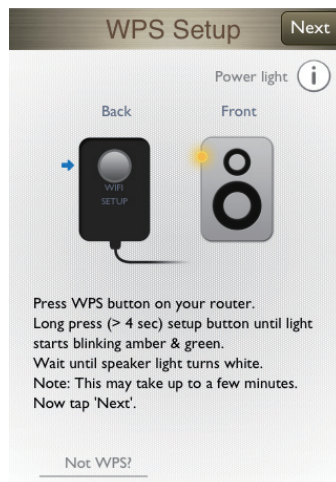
WPS Setup

Next

Power light

i

Back

Front

WIFI SETUP

Press WPS button on your router.
Long press (> 4 sec) setup button until light starts blinking amber & green.
Wait until speaker light turns white.
Note: This may take up to a few minutes.
Now tap 'Next'.

Not WPS?